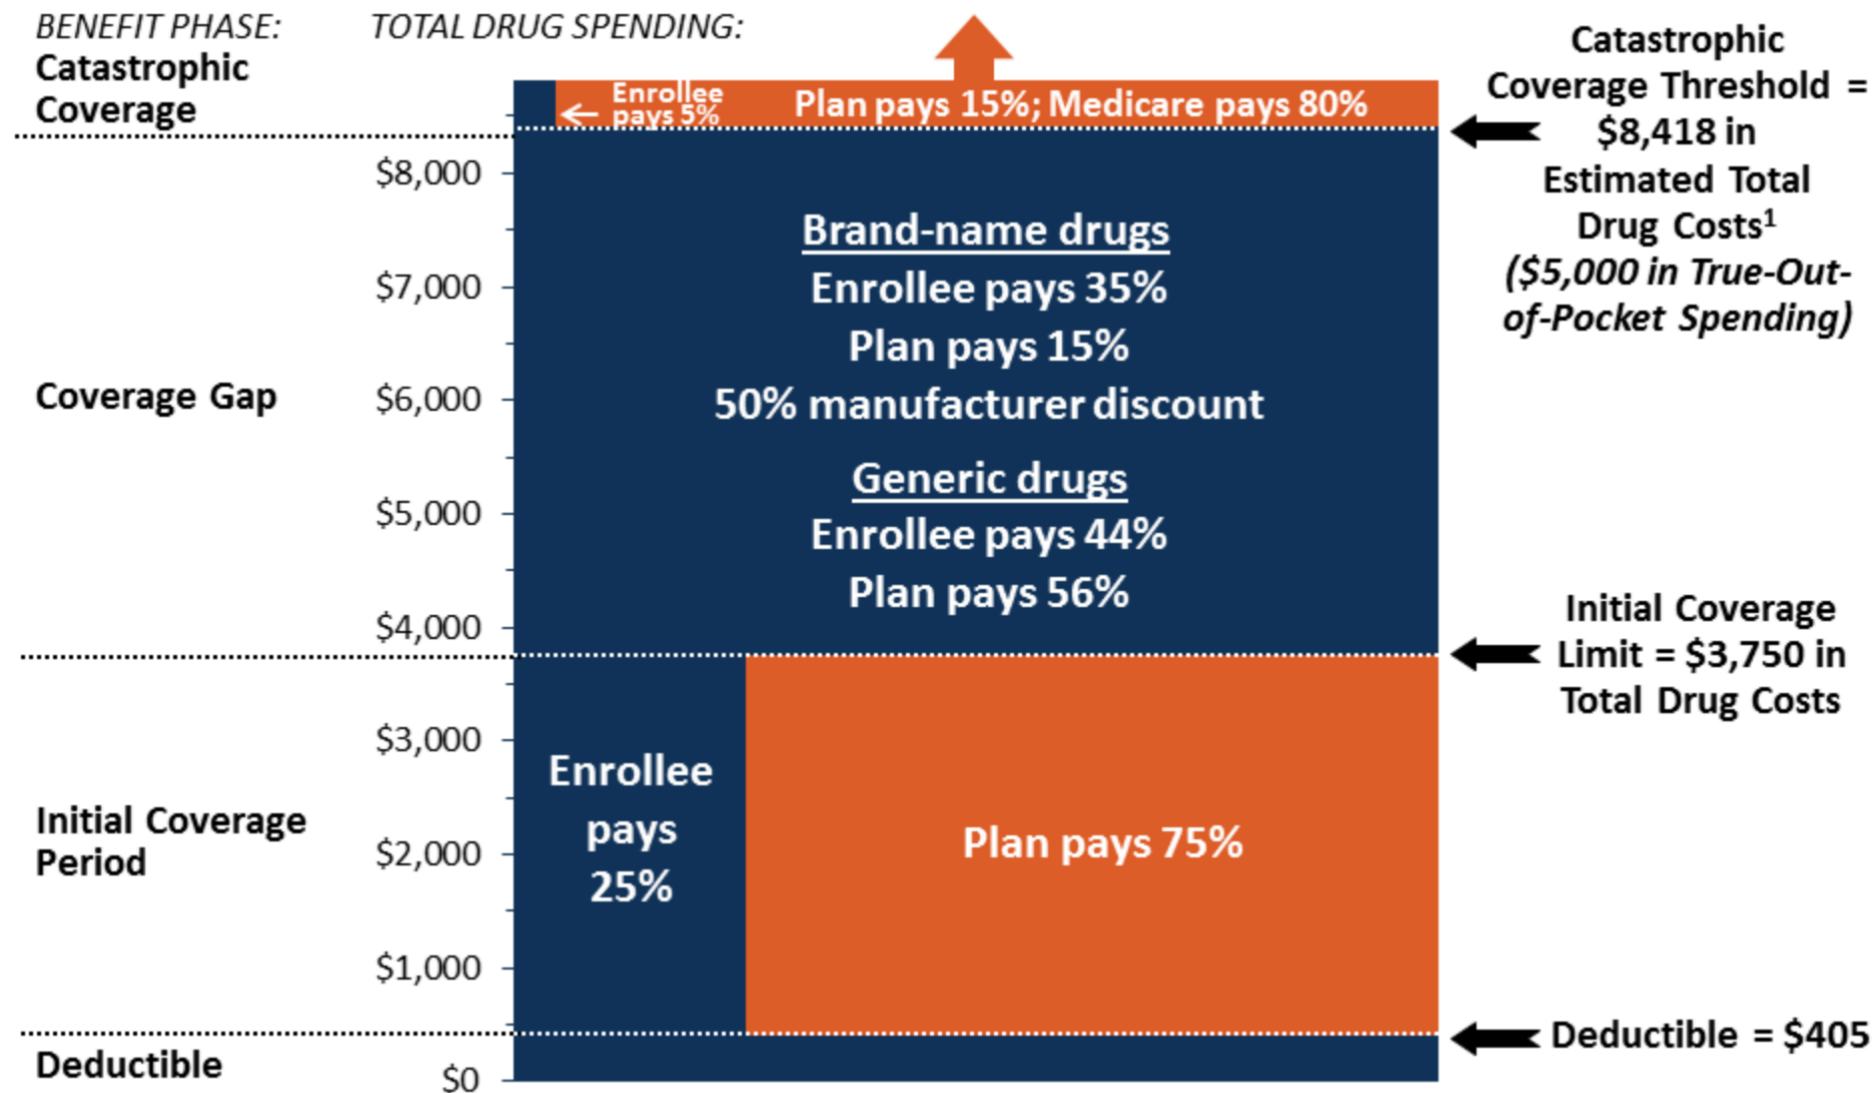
BENEFIT PHASE: TOTAL DRUG SPENDING:

Catastrophic Coverage

Enrollee pays 5%

Plan pays 15%; Medicare pays 80%

Catastrophic Coverage Threshold = \$8,418 in Estimated Total Drug Costs$^1$ (\$5,000 in True-Out-of-Pocket Spending)

\$8,000

\$7,000

Coverage Gap

\$6,000

\$5,000

\$4,000

Brand-name drugs
Enrollee pays 35%
Plan pays 15%
50% manufacturer discount

Generic drugs
Enrollee pays 44%
Plan pays 56%

Initial Coverage Limit = \$3,750 in Total Drug Costs

\$3,000

Initial Coverage Period

\$2,000

\$1,000

Enrollee pays 25%

Plan pays 75%

Deductible = \$405

Deductible

\$0